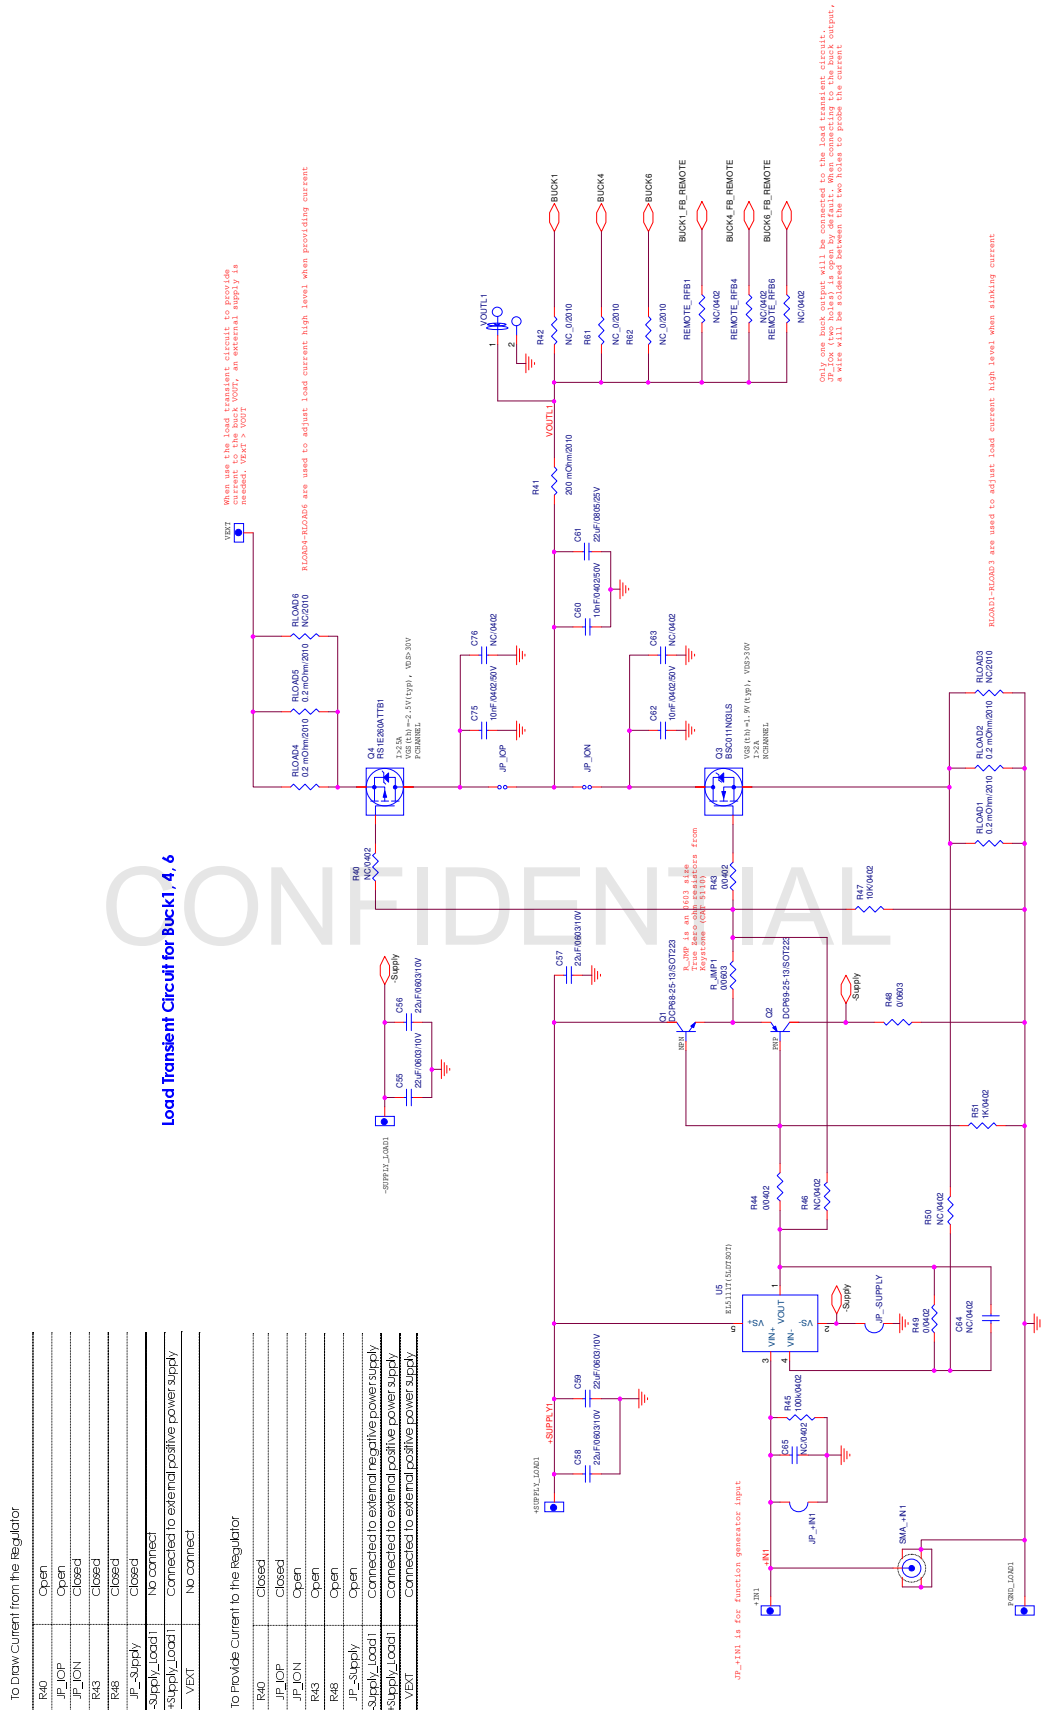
Load Transient Circuit for Buck1, 4, 6

CONFIDENTIAL

To Draw Current from the Regulator

| R40 | Open |
|---|---|
| JP_IOP | Open |
| JP_ION | Closed |
| R43 | Closed |
| R48 | Closed |
| JP_Supply | Closed |
| -Supply_Load1 | No connect |
| +Supply_Load1 | Connected to external positive power supply |
| VEXT | No connect |

To Provide Current to the Regulator

| R40 | Closed |
|---|---|
| JP_IOP | Closed |
| JP_ION | Open |
| R43 | Open |
| R48 | Open |
| JP_Supply | Open |
| -Supply_Load1 | Connected to external negative power supply |
| +Supply_Load1 | Connected to external positive power supply |
| VEXT | Connected to external positive power supply |

When use the load transient circuit to provide current to the buck VOUT, an external supply is needed. VExT > VOUT

RLOAD4~RLOAD6 are used to adjust load current high level when providing current

Only one buck output will be connected to the load transient circuit. JP_IOx (two holes) is open by default. When connecting to the buck output, a wire will be soldered between the two holes to probe the current

RLOAD1~RLOAD3 are used to adjust load current high level when sinking current

R_JMP is an 0603 size True Zero ohm resistors from Keystone (CAT 5110)

JP_+IN1 is for function generator input

VEXT
BUCK1
BUCK4
BUCK6
BUCK1_FB_REMOTE
BUCK4_FB_REMOTE
BUCK6_FB_REMOTE
VOUTL1
R42 NC_0/2010
R61 NC_0/2010
R62 NC_0/2010
REMOTE_RFB1 NC/0402
REMOTE_RFB4 NC/0402
REMOTE_RFB6 NC/0402
VOUTL1
R41 200 mOhm/2010
C61 22uF/0805/25V
C60 10nF/0402/50V
RLOAD4 0.2 mOhm/2010
RLOAD5 0.2 mOhm/2010
RLOAD6 NC/2010
C76 NC/0402
C75 10nF/0402/50V
C63 NC/0402
C62 10nF/0402/50V
Q4 RS1E260ATTB1
I>25A
VGS(th)=-2.5V(typ), VDS>30V
PCHANNEL
Q3 BSC011N03LS
I>25A
VGS(th)=1.9V(typ), VDS>30V
NCHANNEL
JP_IOP
JP_ION
RLOAD1 0.2 mOhm/2010
RLOAD2 0.2 mOhm/2010
RLOAD3 NC/2010
R40 NC/0402
R43 0/0402
R47 10K/0402
C57 22uF/0603/10V
R_JMP1 0/0603
Q1 DCP68-25-13/SOT223
NPN
Q2 DCP69-25-13/SOT223
PNP
-Supply
C56 22uF/0603/10V
C55 22uF/0603/10V
-SUPPLY_LOAD1
-Supply
R48 0/0603
R51 1K/0402
R44 0/0402
R46 NC/0402
R50 NC/0402
U5 EL5111T(5LDTSOT)
+VS VIN+ VIN- VOUT -VS
1 2 3 4 5
-Supply
JP_SUPPLY
R49 0/0402
C64 NC/0402
+SUPPLY1
+SUPPLY_LOAD1
C59 22uF/0603/10V
C58 22uF/0603/10V
R45 100k/0402
C65 NC/0402
JP_+IN1
+IN1
+IN1
SMA_+IN1
PGND_LOAD1